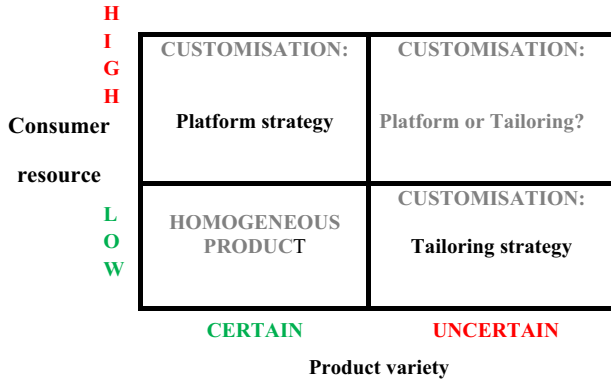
H
I
G
H

Consumer

resource

L
O
W

CUSTOMISATION:

Platform strategy

CUSTOMISATION:

Platform or Tailoring?

HOMOGENEOUS PRODUCT

CUSTOMISATION:

Tailoring strategy

CERTAIN

UNCERTAIN

Product variety